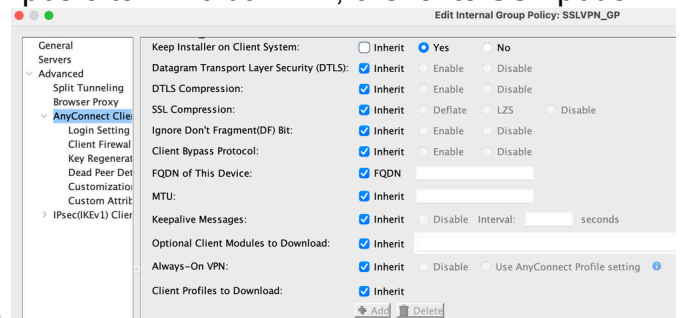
Edit Internal Group Policy: SSLVPN_GP

General
Servers
Advanced
Split Tunneling
Browser Proxy
AnyConnect Clier
Login Setting
Client Firewal
Key Regenerat
Dead Peer Det
Customizatio
Custom Attrib
IPsec(IKEv1) Clier

Keep Installer on Client System: Inherit Yes No
Datagram Transport Layer Security (DTLS): Inherit Enable Disable
DTLS Compression: Inherit Enable Disable
SSL Compression: Inherit Deflate LZS Disable
Ignore Don't Fragment(DF) Bit: Inherit Enable Disable
Client Bypass Protocol: Inherit Enable Disable
FQDN of This Device: FQDN
MTU: Inherit
Keepalive Messages: Inherit Disable Interval: seconds
Optional Client Modules to Download: Inherit
Always-On VPN: Inherit Disable Use AnyConnect Profile setting
Client Profiles to Download: Inherit
Add Delete